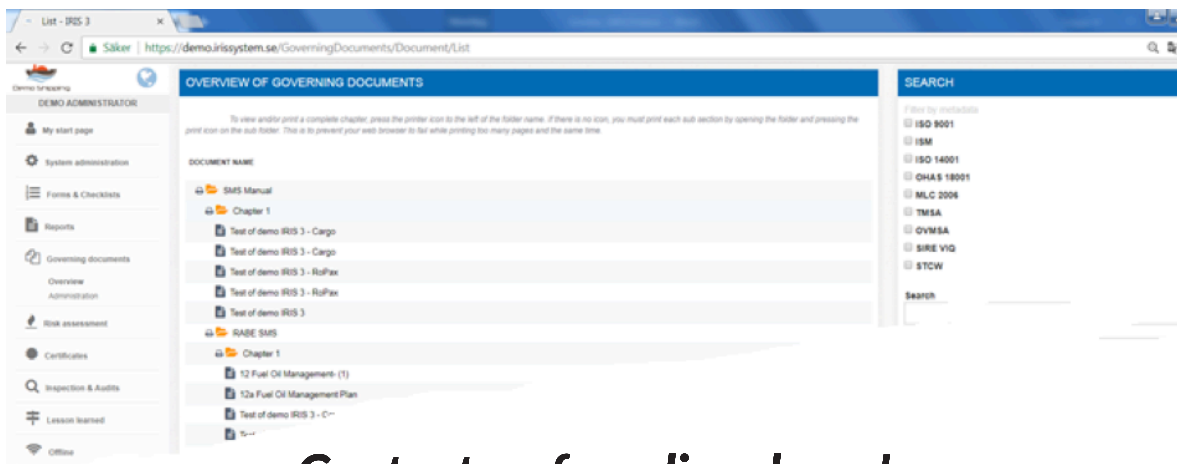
List - IRIS 3
Säker | https://demo.irissystem.se/GoverningDocuments/Document/List

Demo Shipping
DEMO ADMINISTRATOR
My start page
System administration
Forms & Checklists
Reports
Governing documents
Overview
Administration
Risk assessment
Certificates
Inspection & Audits
Lesson learned
Offline

OVERVIEW OF GOVERNING DOCUMENTS

To view and/or print a complete chapter, press the printer icon to the left of the folder name. If there is no icon, you must print each sub section by opening the folder and pressing the print icon on the sub folder. This is to prevent your web browser to fail while printing too many pages and the same time.

DOCUMENT NAME
SMS Manual
Chapter 1
Test of demo IRIS 3 - Cargo
Test of demo IRIS 3 - Cargo
Test of demo IRIS 3 - RoPax
Test of demo IRIS 3 - RoPax
Test of demo IRIS 3
RABE SMS
Chapter 1
12 Fuel Oil Management- (1)
12a Fuel Oil Management Plan
Test of demo IRIS 3 - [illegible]
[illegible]

SEARCH
Filter by metadata
ISO 9001
ISM
ISO 14001
OHAS 18001
MLC 2006
TMSA
OVMSA
SIRE VIQ
STCW
Search

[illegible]